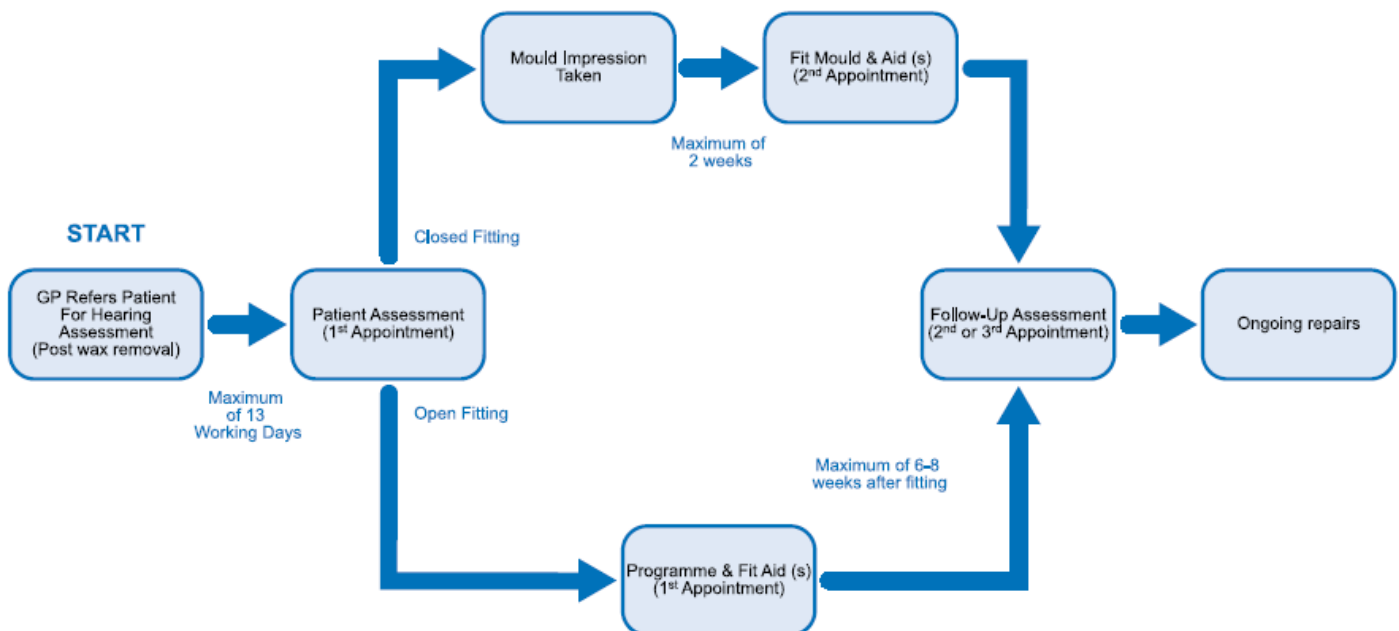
START

GP Refers Patient For Hearing Assessment (Post wax removal)

Maximum of 13 Working Days

Patient Assessment ($1^{st}$ Appointment)

Closed Fitting

Open Fitting

Mould Impression Taken

Maximum of 2 weeks

Fit Mould & Aid (s) ($2^{nd}$ Appointment)

Programme & Fit Aid (s) ($1^{st}$ Appointment)

Maximum of 6-8 weeks after fitting

Follow-Up Assessment ($2^{nd}$ or $3^{rd}$ Appointment)

Ongoing repairs